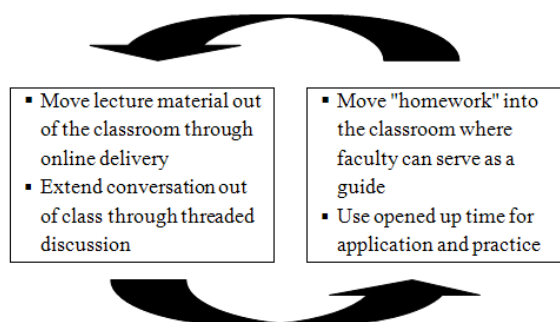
▪ Move lecture material out of the classroom through online delivery
▪ Extend conversation out of class through threaded discussion

▪ Move "homework" into the classroom where faculty can serve as a guide
▪ Use opened up time for application and practice